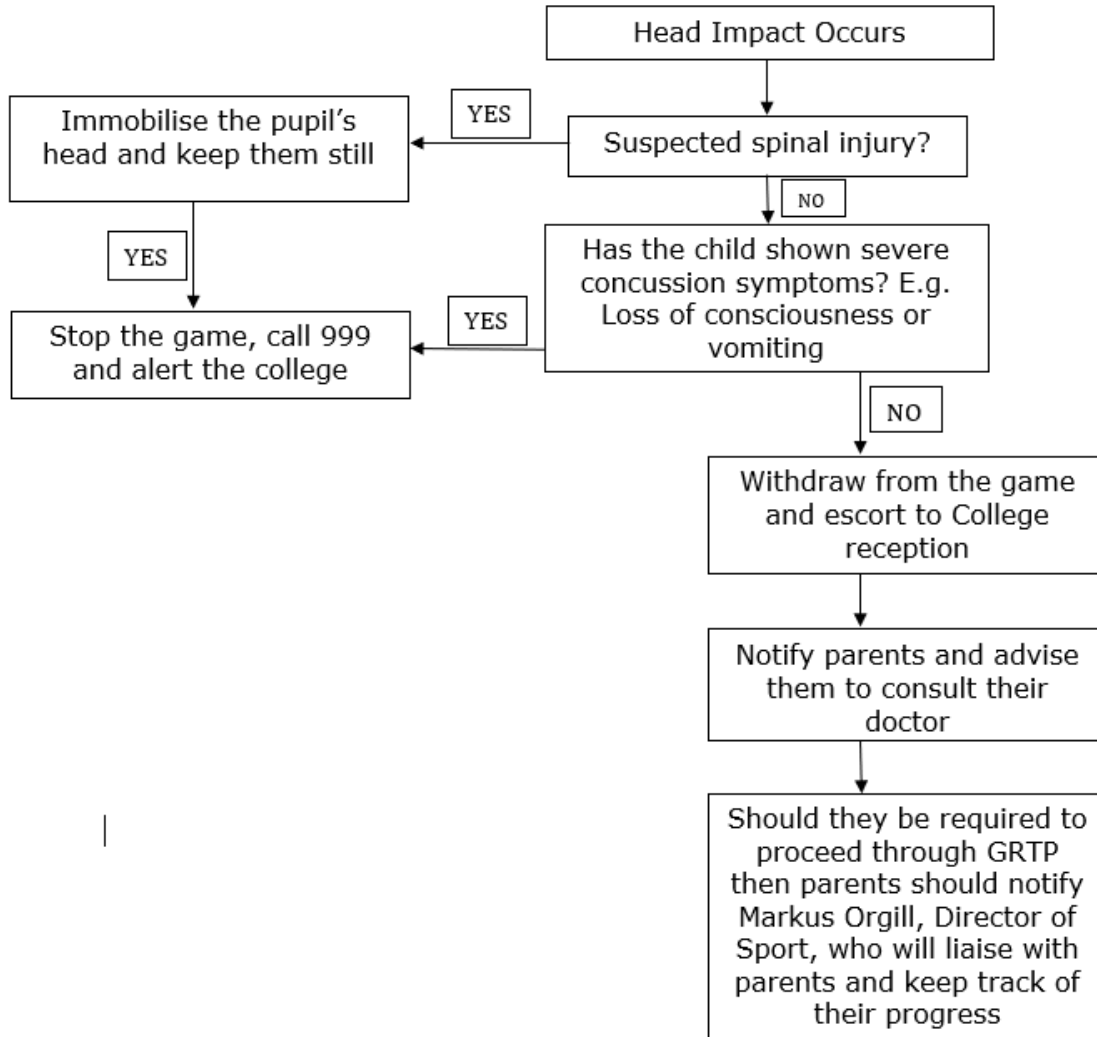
Head Impact Occurs

Immobilise the pupil's head and keep them still

YES

Suspected spinal injury?

NO

YES

Has the child shown severe concussion symptoms? E.g. Loss of consciousness or vomiting

YES

Stop the game, call 999 and alert the college

NO

Withdraw from the game and escort to College reception

Notify parents and advise them to consult their doctor

Should they be required to proceed through GRTP then parents should notify Markus Orgill, Director of Sport, who will liaise with parents and keep track of their progress